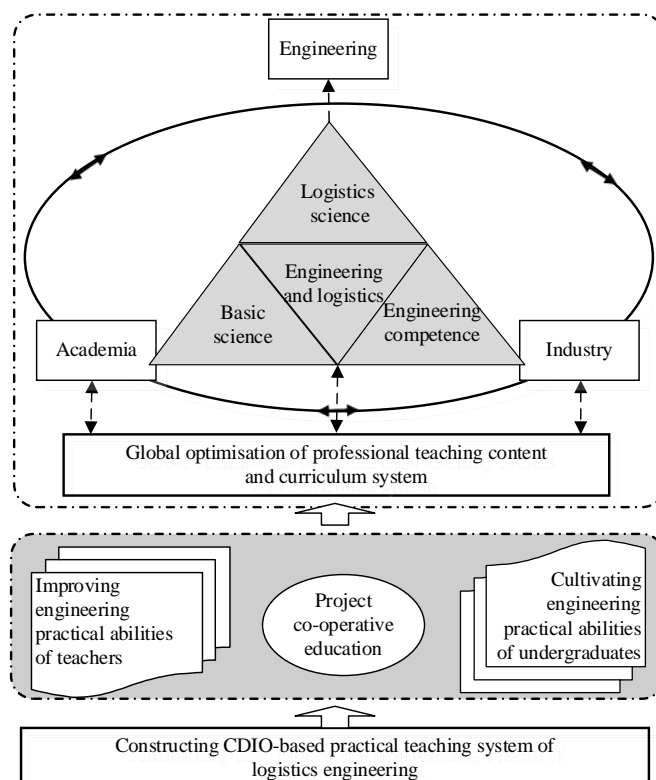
Engineering

Logistics science

Engineering and logistics

Basic science

Engineering competence

Academia

Industry

Global optimisation of professional teaching content and curriculum system

Improving engineering practical abilities of teachers

Project co-operative education

Cultivating engineering practical abilities of undergraduates

Constructing CDIO-based practical teaching system of logistics engineering